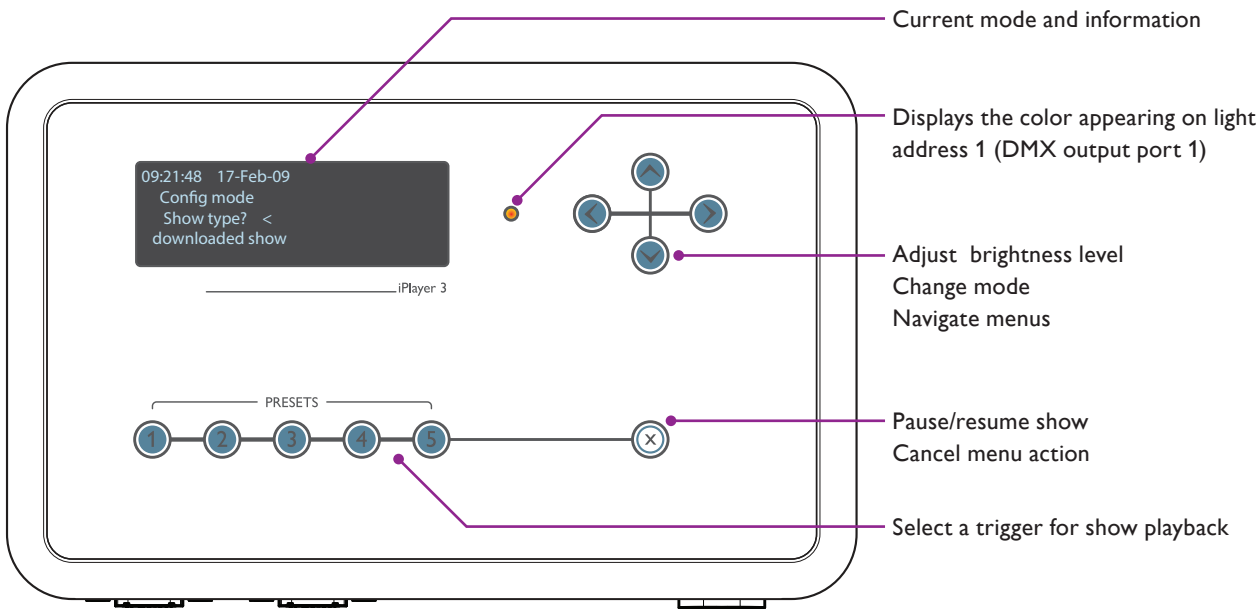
Current mode and information

09:21:48 17-Feb-09
Config mode
Show type? <
downloaded show

iPlayer 3

Displays the color appearing on light address 1 (DMX output port 1)

Adjust brightness level
Change mode
Navigate menus

PRESETS

1 2 3 4 5

Pause/resume show
Cancel menu action

Select a trigger for show playback